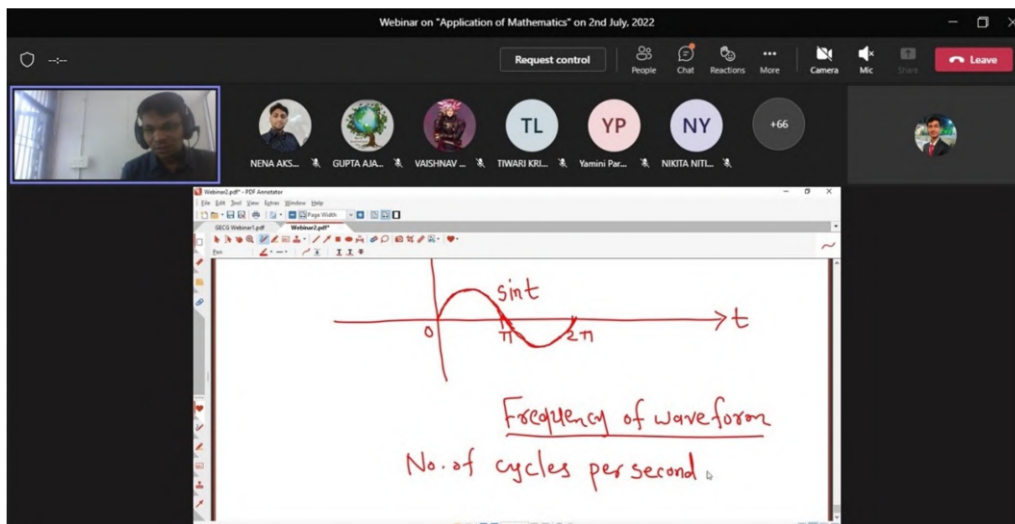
Webinar on "Application of Mathematics" on 2nd July, 2022

--:--

Request control

People

Chat

Reactions

More

Camera

Mic

Share

Leave

NENA AKS...

GUPTA AJA...

VAISHNAV ...

TL

TIWARI KRI...

YP

Yamini Par...

NY

NIKITA NITI...

+66

Webinar2.pdf* - PDF Annotator

File Edit Tool View Extras Window Help

Page Width

SECG Webinar1.pdf

Webinar2.pdf*

Pen

sin t

0

$\pi$

$2\pi$

t

Frequency of waveform

No. of cycles per second